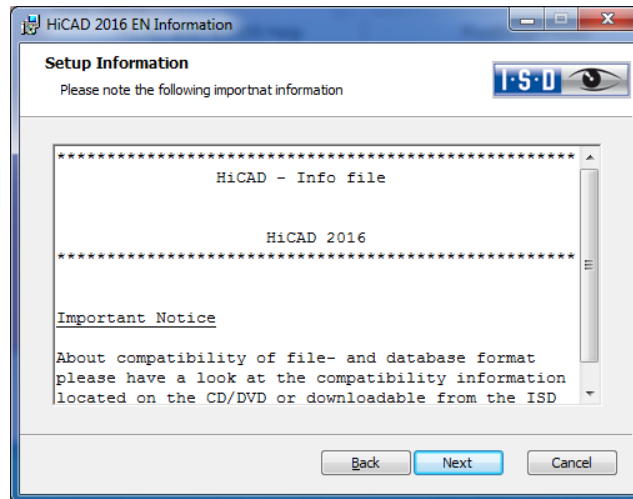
HiCAD 2016 EN Information

Setup Information
Please note the following importnat information

I·S·D

****************************************************
HiCAD - Info file

HiCAD 2016
****************************************************

Important Notice

About compatibility of file- and database format please have a look at the compatibility information located on the CD/DVD or downloadable from the ISD

Back Next Cancel